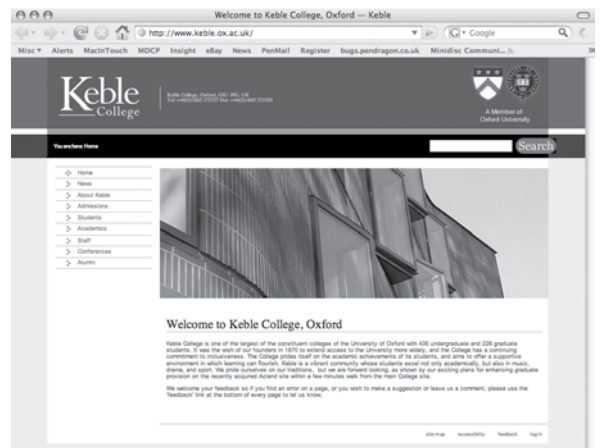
Welcome to Keble College, Oxford — Keble

http://www.keble.ox.ac.uk/

Google

Misc ▾ Alerts MacInTouch MDCP Insight eBay News PenMail Register bugs.pendragon.co.uk Minidisc Communi...

Keble College

Keble College, Oxford, OX1 3PG, UK Tel: +44(0)1865 272727 Fax: +44(0)1865 272705

A Member of Oxford University

You are here: Home

Search

Home
News
About Keble
Admissions
Students
Academics
Staff
Conferences
Alumni

Welcome to Keble College, Oxford

Keble College is one of the largest of the constituent colleges of the University of Oxford with 435 undergraduate and 226 graduate students. It was the wish of our founders in 1870 to extend access to the University more widely, and the College has a continuing commitment to inclusiveness. The College prides itself on the academic achievements of its students, and aims to offer a supportive environment in which learning can flourish. Keble is a vibrant community whose students excel not only academically, but also in music, drama, and sport. We pride ourselves on our traditions, but we are forward looking, as shown by our exciting plans for enhancing graduate provision on the recently acquired Acland site within a few minutes walk from the main College site.

We welcome your feedback so if you find an error on a page, or you wish to make a suggestion or leave us a comment, please use the 'feedback' link at the bottom of every page to let us know.

site map accessibility feedback log in